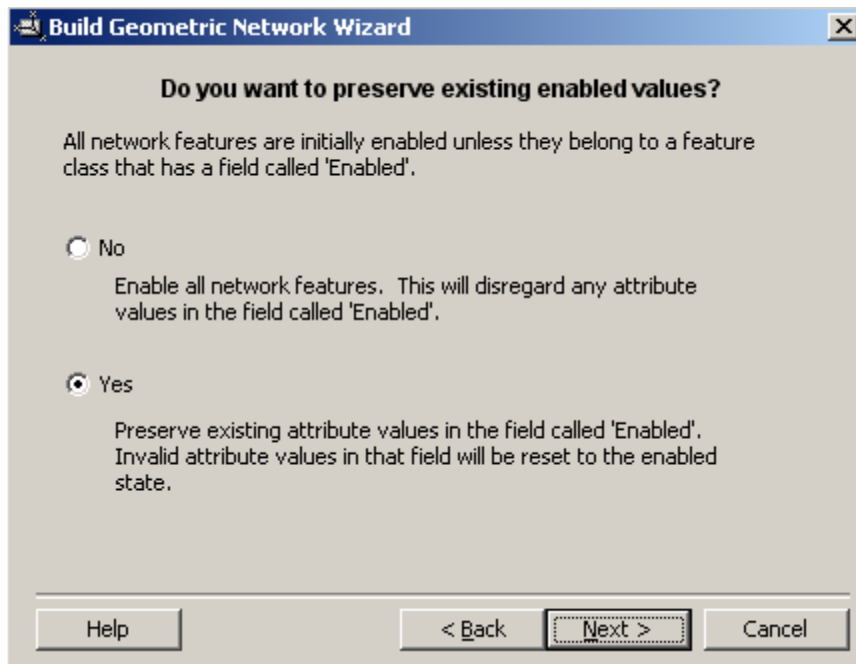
Build Geometric Network Wizard

Do you want to preserve existing enabled values?

All network features are initially enabled unless they belong to a feature class that has a field called 'Enabled'.

No

Enable all network features. This will disregard any attribute values in the field called 'Enabled'.

Yes

Preserve existing attribute values in the field called 'Enabled'. Invalid attribute values in that field will be reset to the enabled state.

Help

< Back

Next >

Cancel